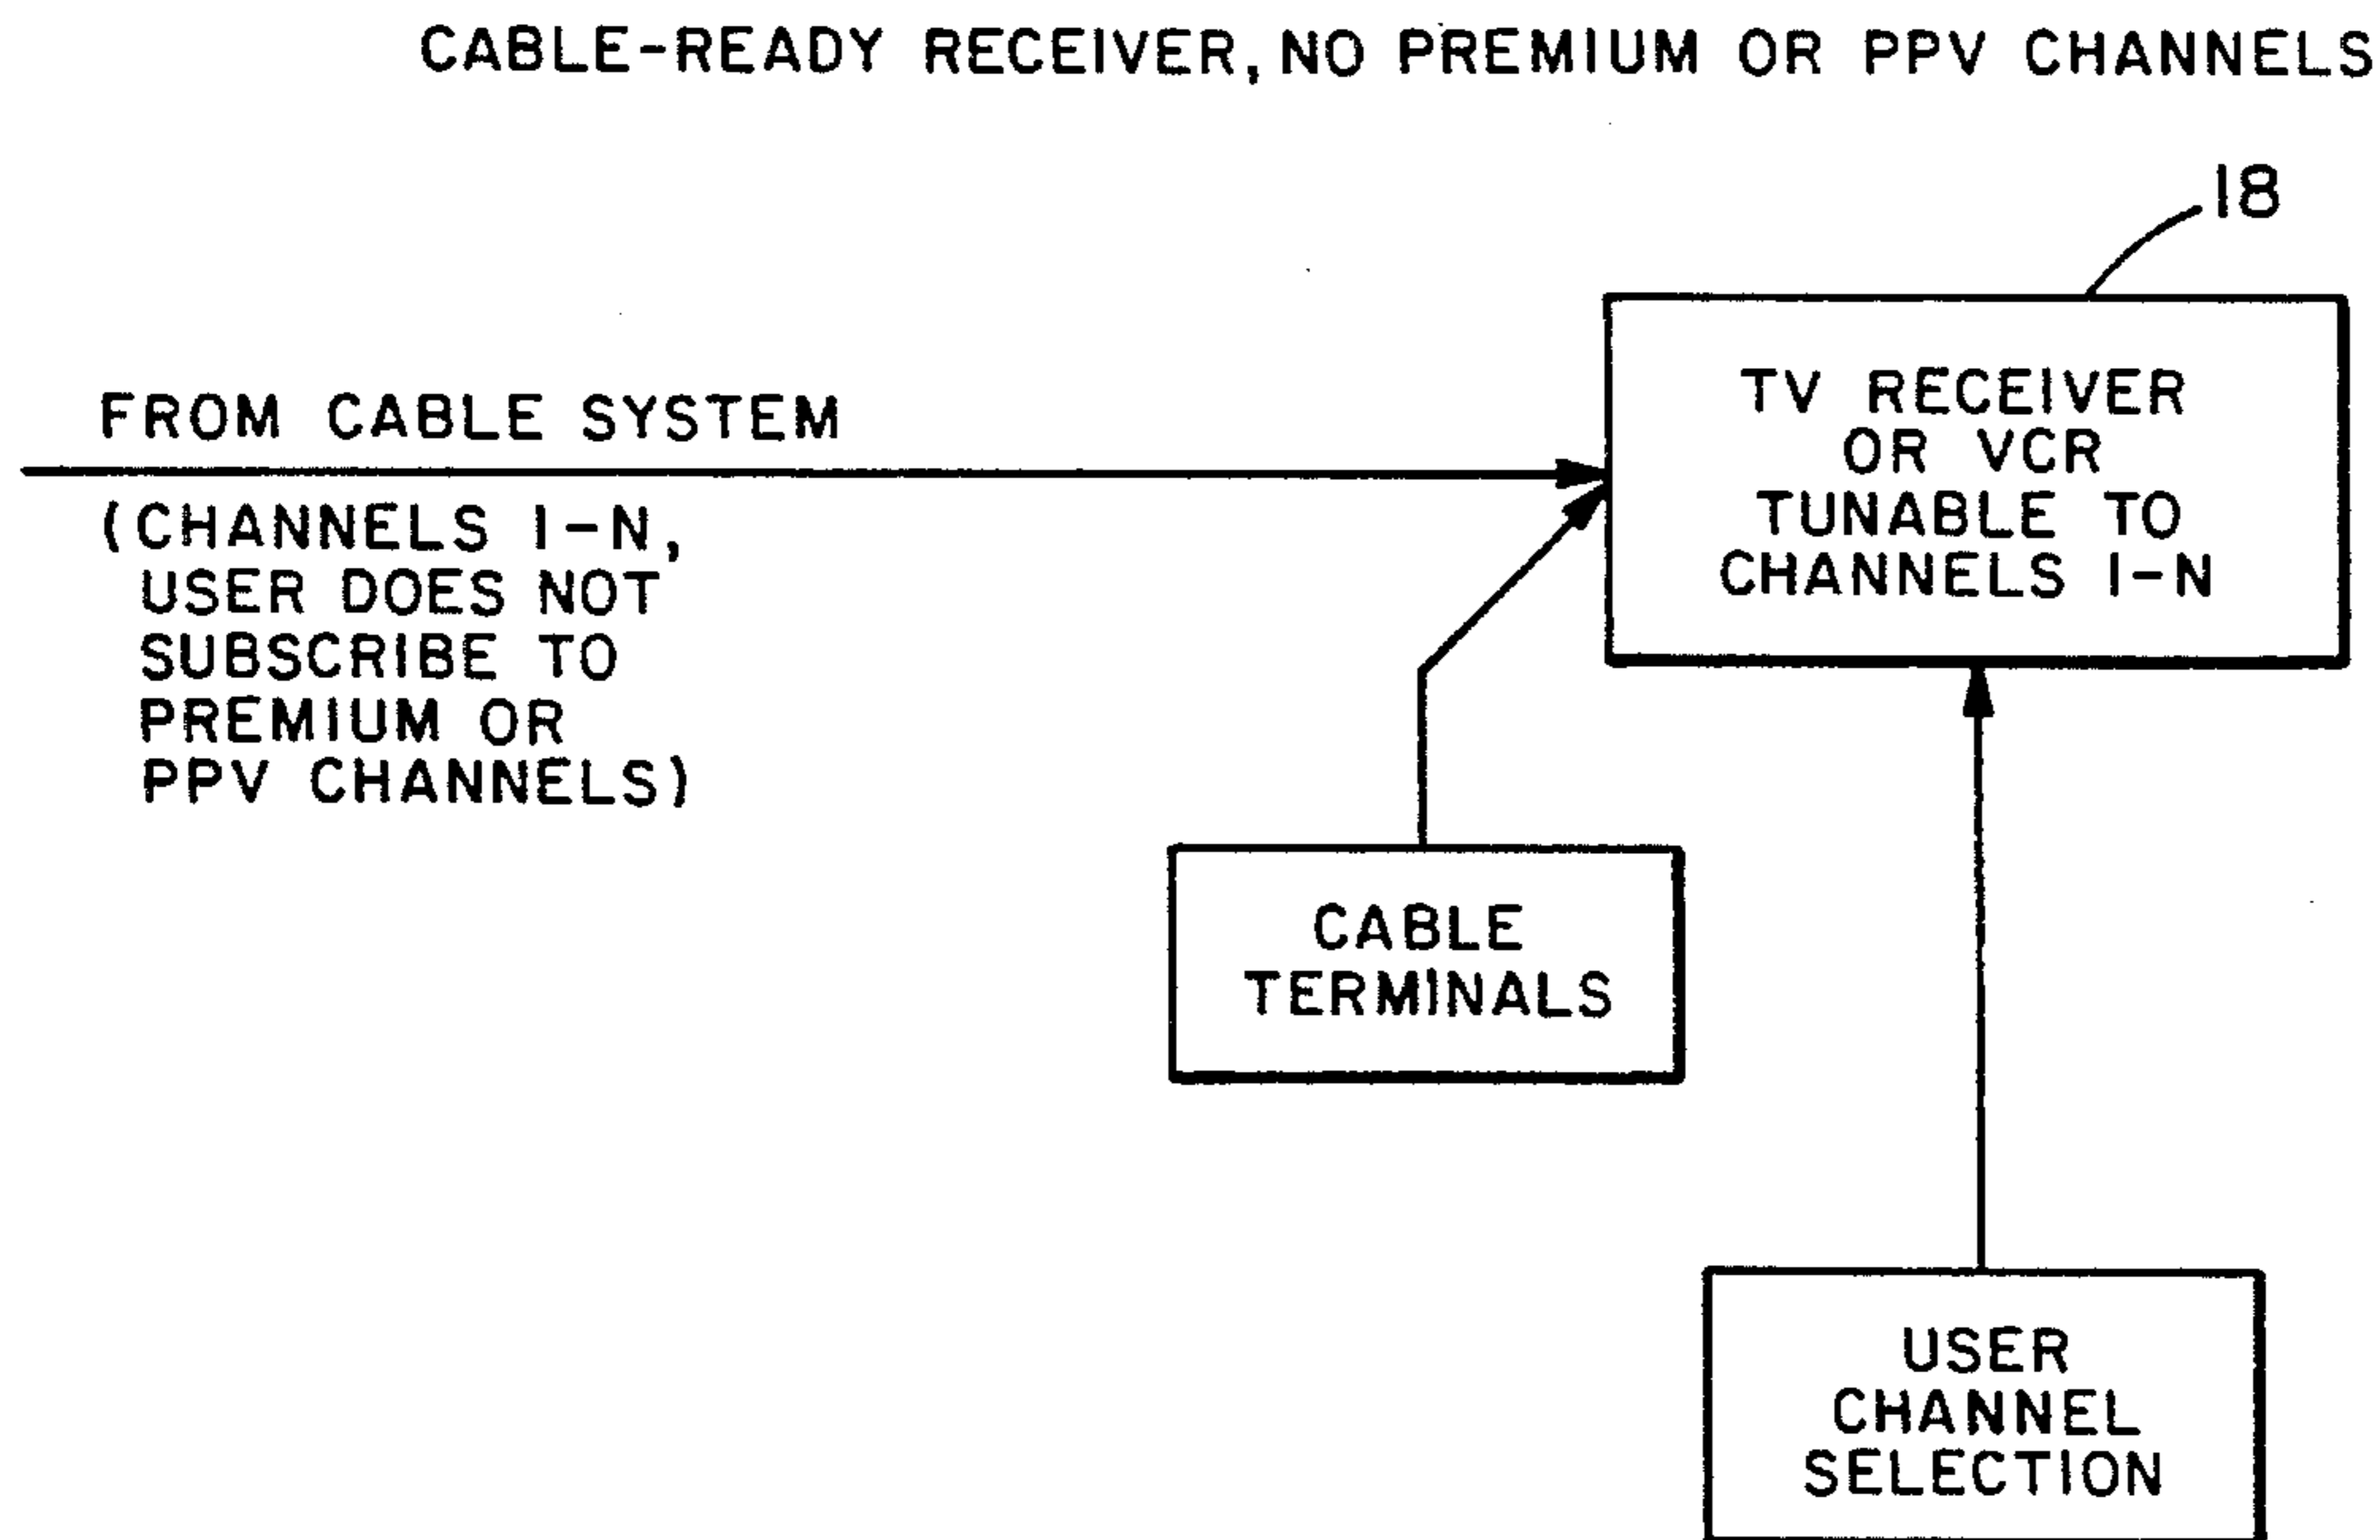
CABLE-READY RECEIVER, NO PREMIUM OR PPV CHANNELS

18

FROM CABLE SYSTEM

(CHANNELS 1-N, USER DOES NOT SUBSCRIBE TO PREMIUM OR PPV CHANNELS)

TV RECEIVER OR VCR TUNABLE TO CHANNELS 1-N

CABLE TERMINALS

USER CHANNEL SELECTION